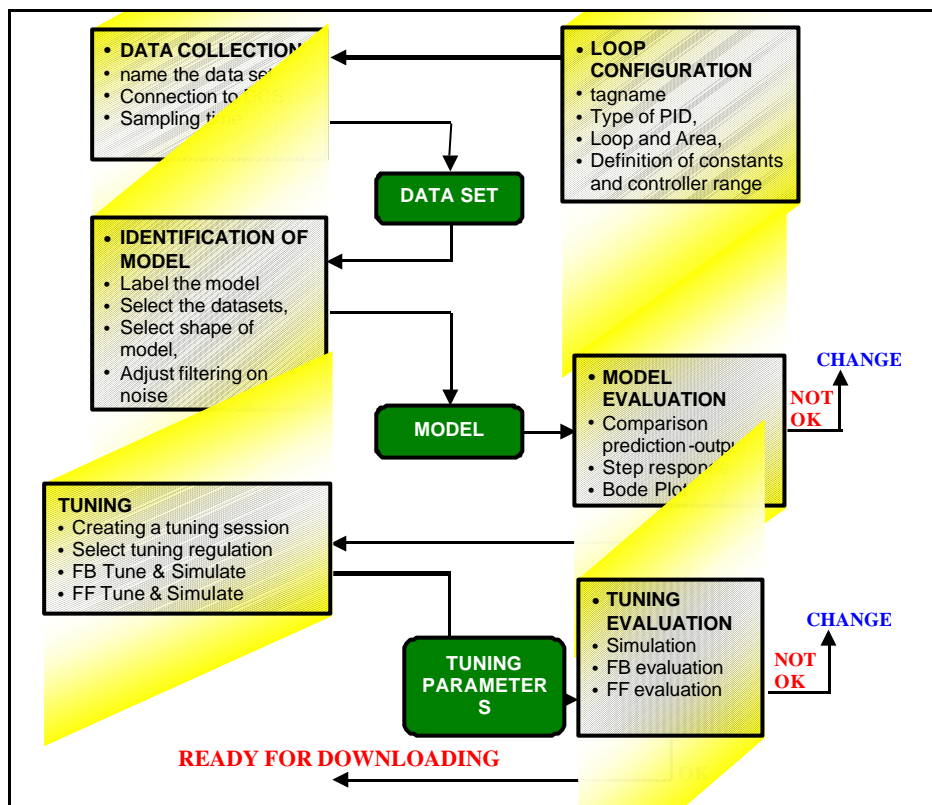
• DATA COLLECTION
• name the data set
• Connection to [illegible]
• Sampling time

• LOOP CONFIGURATION
• tagname
• Type of PID,
• Loop and Area,
• Definition of constants and controller range

DATA SET

• IDENTIFICATION OF MODEL
• Label the model
• Select the datasets,
• Select shape of model,
• Adjust filtering on noise

MODEL

• MODEL EVALUATION
• Comparison prediction-output
• Step response
• Bode Plot

NOT OK

CHANGE

TUNING
• Creating a tuning session
• Select tuning regulation
• FB Tune & Simulate
• FF Tune & Simulate

TUNING PARAMETERS

• TUNING EVALUATION
• Simulation
• FB evaluation
• FF evaluation

NOT OK

CHANGE

READY FOR DOWNLOADING

OK